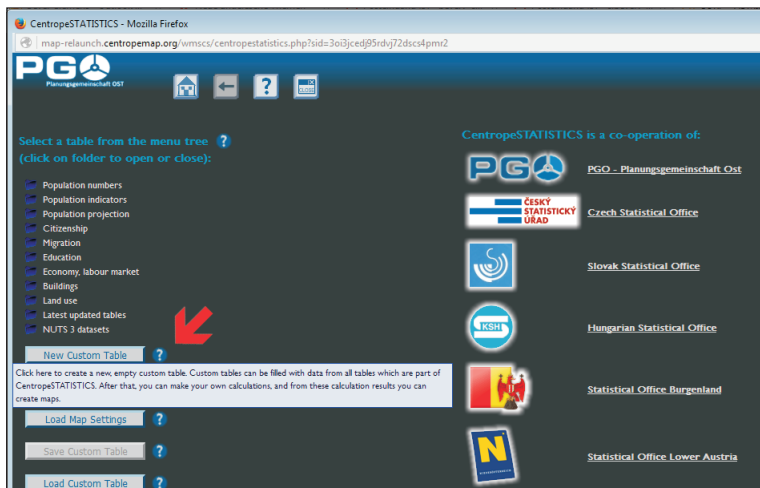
CentropeSTATISTICS - Mozilla Firefox

map-relaunch.centropemap.org/wmscs/centropestatistics.php?sid=3oi3jcedj95rdvj72dscs4pmr2

PGO Planungsgemeinschaft Ost

Select a table from the menu tree ?
(click on folder to open or close):

Population numbers
Population indicators
Population projection
Citizenship
Migration
Education
Economy, labour market
Buildings
Land use
Latest updated tables
NUTS 3 datasets

New Custom Table ?

Click here to create a new, empty custom table. Custom tables can be filled with data from all tables which are part of CentropeSTATISTICS. After that, you can make your own calculations, and from these calculation results you can create maps.

Load Map Settings ?

Save Custom Table ?

Load Custom Table ?

CentropeSTATISTICS is a co-operation of:

PGO

PGO - Planungsgemeinschaft Ost

ČESKÝ STATISTICKÝ ÚŘAD

Czech Statistical Office

Slovak Statistical Office

KSH

Hungarian Statistical Office

Statistical Office Burgenland

N

Statistical Office Lower Austria